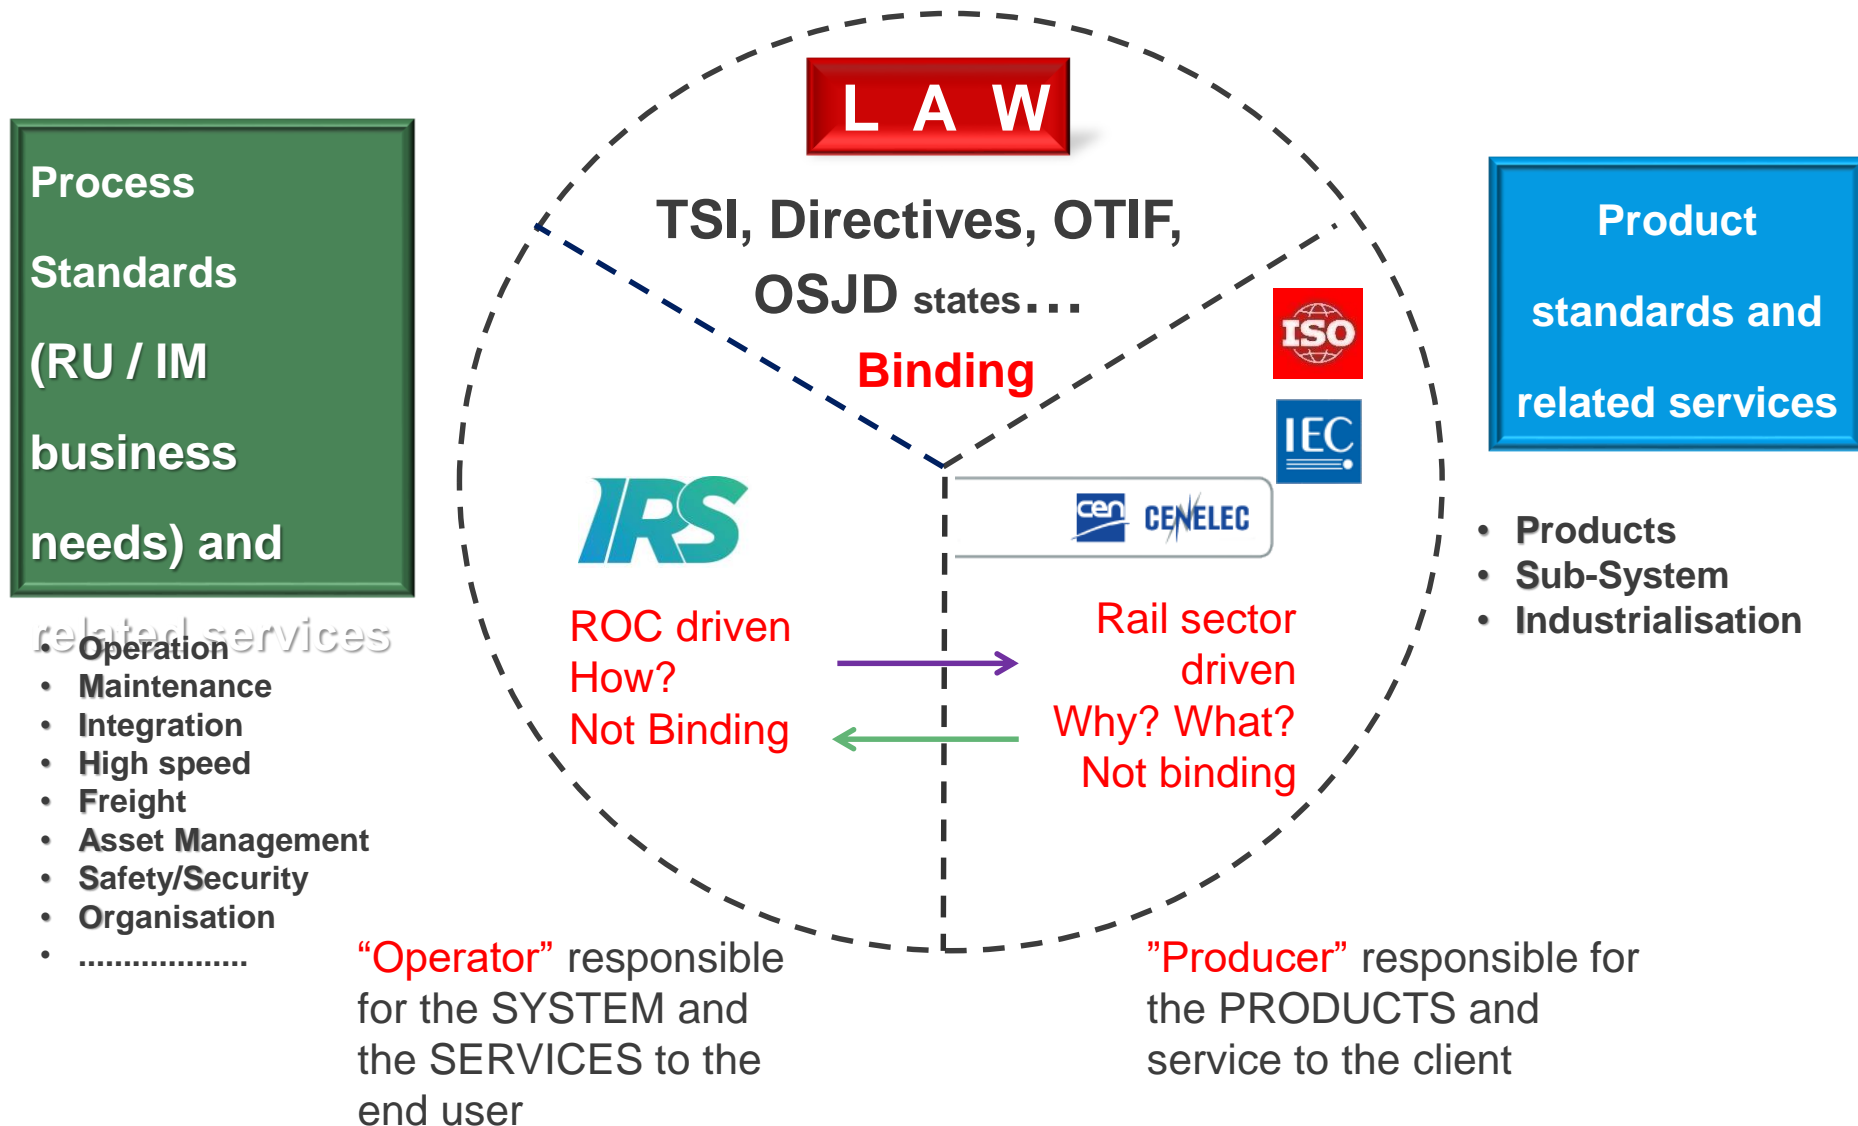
Process

Standards

(RU / IM

business

needs) and

related services

- Operation
- Maintenance
- Integration
- High speed
- Freight
- Asset Management
- Safety/Security
- Organisation
- ...................

L A W

TSI, Directives, OTIF, OSJD states...

Binding

ISO

IEC

IRS

cen CENELEC

ROC driven
How?
Not Binding

Rail sector driven
Why? What?
Not binding

Product standards and related services

- Products
- Sub-System
- Industrialisation

“Operator” responsible for the SYSTEM and the SERVICES to the end user

”Producer” responsible for the PRODUCTS and service to the client